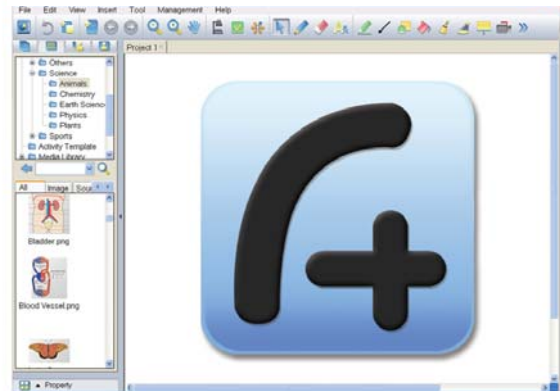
File Edit View Insert Tool Management Help

Project 1

Others
Science
Animals
Chemistry
Earth Science
Physics
Plants
Sports
Activity Template
Media Library

All Image Sou

Bladder.png

Blood Vessel.png

Property